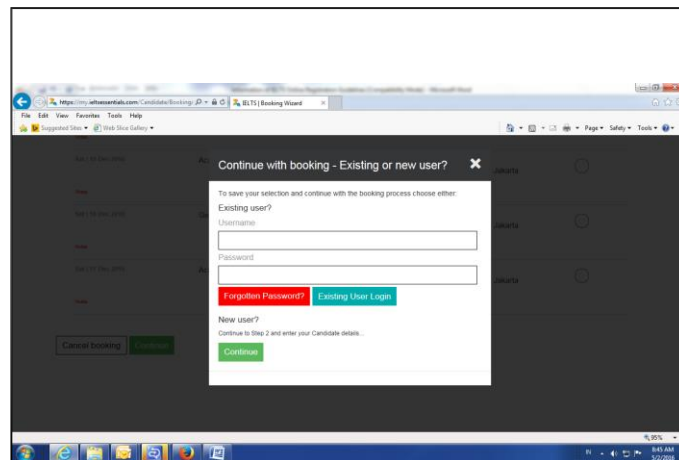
https://my.ieltsessentials.com/Candidate/Bookings
IELTS | Booking Wizard
File Edit View Favorites Tools Help
Suggested Sites ▾ Web Slice Gallery ▾
Page ▾ Safety ▾ Tools ▾

Jakarta
Jakarta
Jakarta

Cancel booking

Continue with booking - Existing or new user?

To save your selection and continue with the booking process choose either:

Existing user?

Username

Password

Forgotten Password? Existing User Login

New user?

Continue to Step 2 and enter your Candidate details...

Continue

95%
IN
8:45 AM